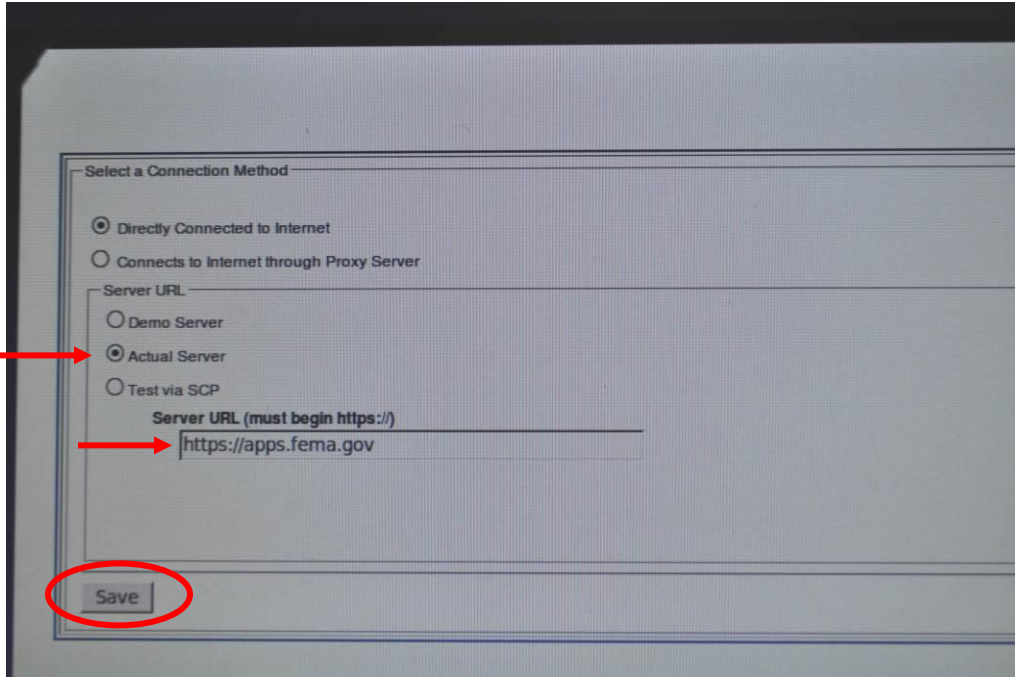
Select a Connection Method

Directly Connected to Internet

Connects to Internet through Proxy Server

Server URL

Demo Server

Actual Server

Test via SCP

Server URL (must begin https://)

https://apps.fema.gov

Save